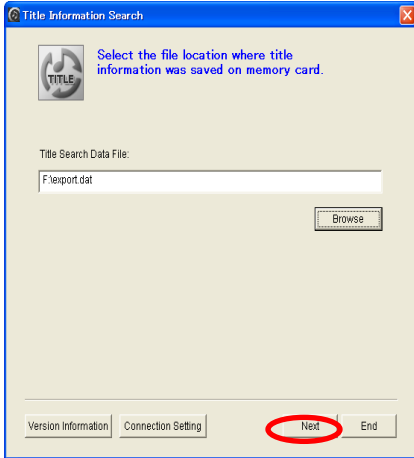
Title Information Search

TITLE

Select the file location where title information was saved on memory card.

Title Search Data File:

F:\export.dat

Browse

Version Information

Connection Setting

Next

End